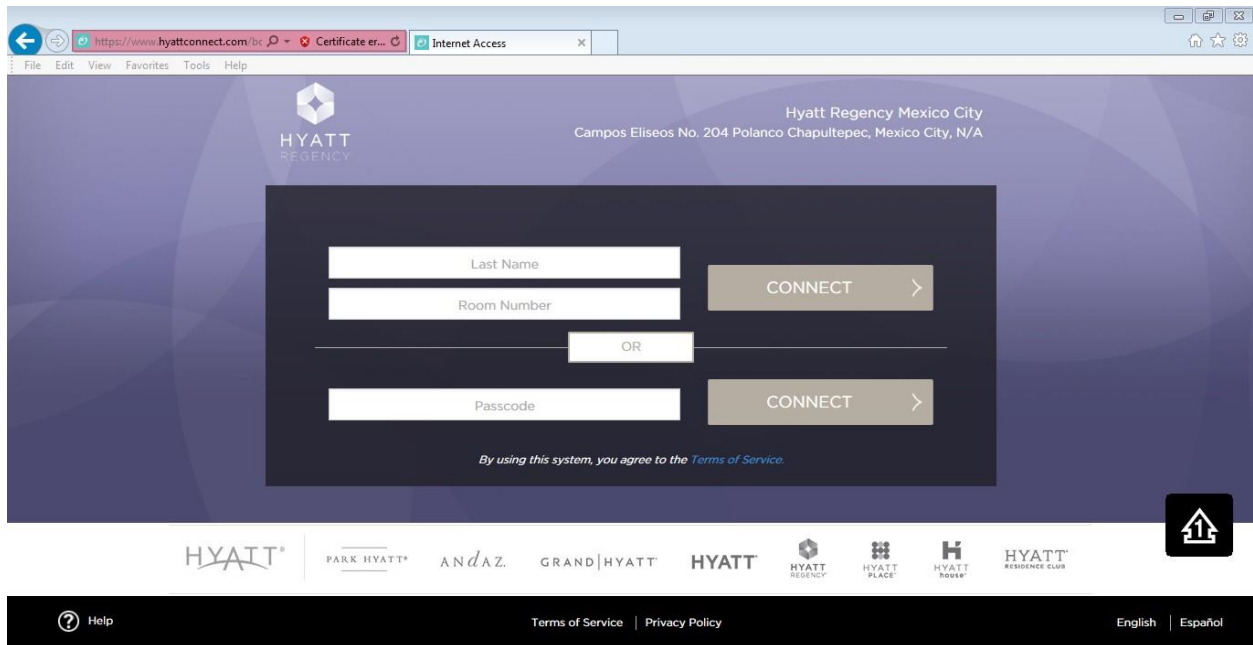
https://www.hyattconnect.com/bc Certificate er... Internet Access
File Edit View Favorites Tools Help

HYATT
REGENCY

Hyatt Regency Mexico City
Campos Eliseos No. 204 Polanco Chapultepec, Mexico City, N/A

Last Name
Room Number
CONNECT

OR

Passcode
CONNECT

By using this system, you agree to the Terms of Service.

HYATT® PARK HYATT® ANdAZ. GRAND|HYATT HYATT HYATT REGENCY HYATT PLACE HYATT house HYATT RESIDENCE CLUB

Help
Terms of Service | Privacy Policy
English | Español